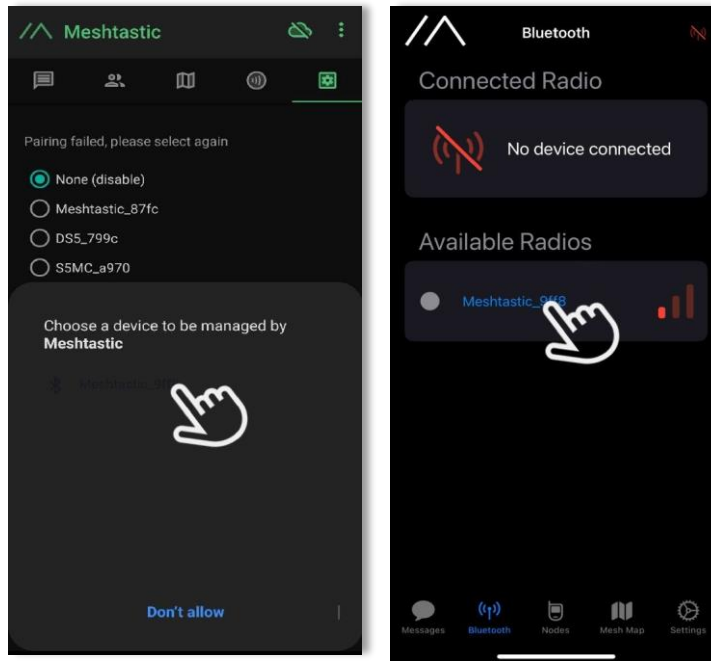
Meshtastic

Pairing failed, please select again

None (disable)

Meshtastic_87fc

DS5_799c

S5MC_a970

Choose a device to be managed by **Meshtastic**

Meshtastic_8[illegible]

Don't allow

Bluetooth

Connected Radio

No device connected

Available Radios

Meshtastic_9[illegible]8

Messages

Bluetooth

Nodes

Mesh Map

Settings